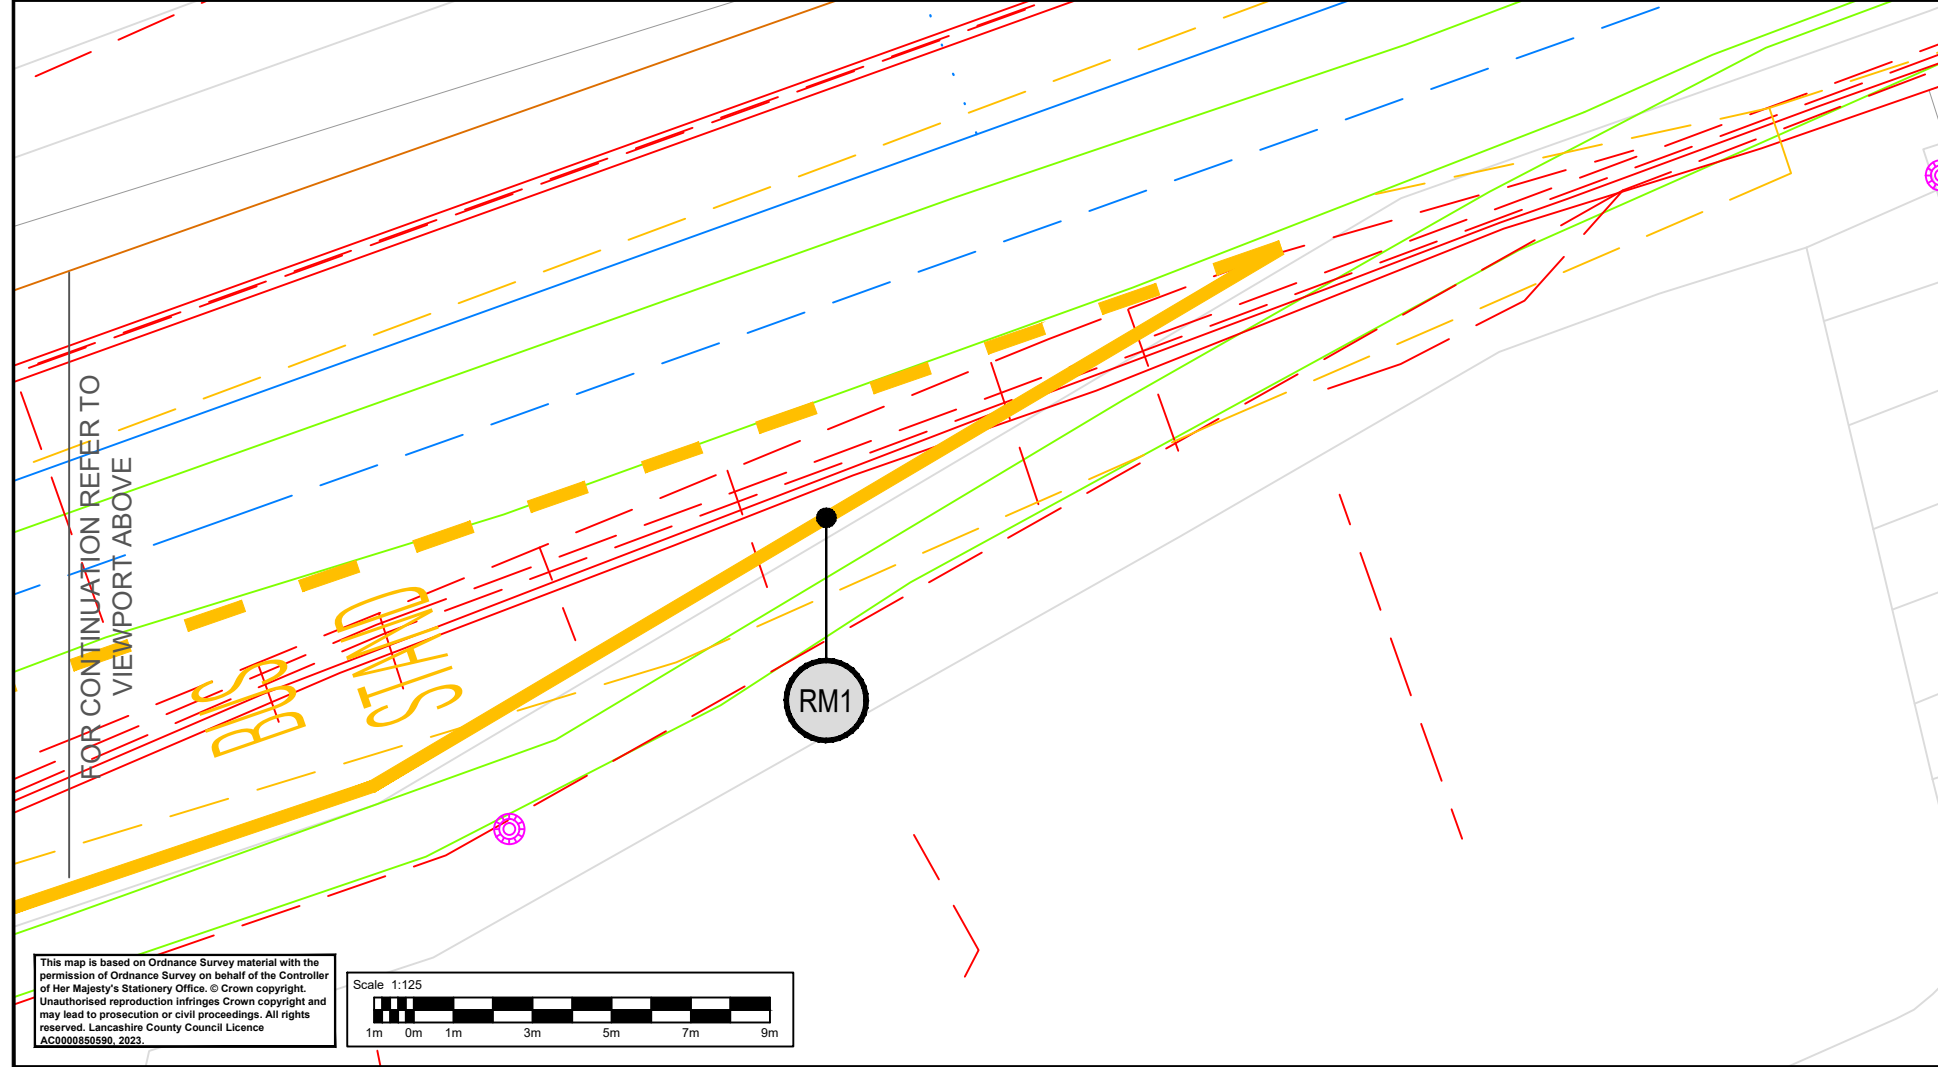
FOR CONTINUATION REFER TO VIEWPORT ABOVE

BUS STAND

RM1

This map is based on Ordnance Survey material with the permission of Ordnance Survey on behalf of the Controller of Her Majesty's Stationery Office. © Crown copyright. Unauthorised reproduction infringes Crown copyright and may lead to prosecution or civil proceedings. All rights reserved. Lancashire County Council Licence AC0000850590, 2023.

Scale 1:125

1m 0m 1m 3m 5m 7m 9m